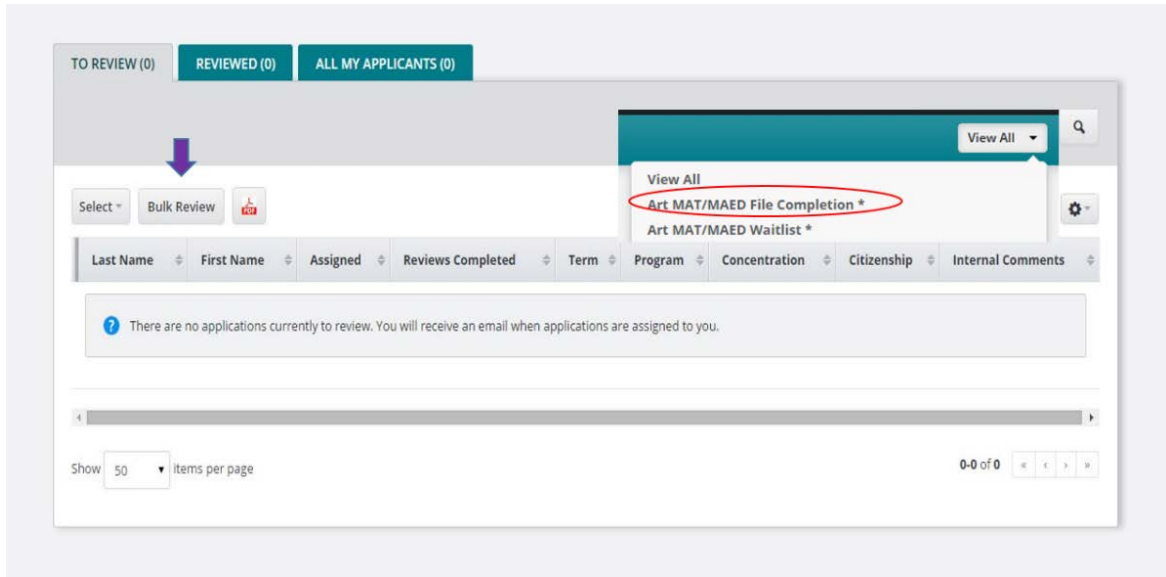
TO REVIEW (0) REVIEWED (0) ALL MY APPLICANTS (0)

View All

Select Bulk Review PDF

View All
Art MAT/MAED File Completion *
Art MAT/MAED Waitlist *

| Last Name | First Name | Assigned | Reviews Completed | Term | Program | Concentration | Citizenship | Internal Comments |
|---|---|---|---|---|---|---|---|---|

There are no applications currently to review. You will receive an email when applications are assigned to you.

Show 50 items per page

0-0 of 0 « ‹ › »